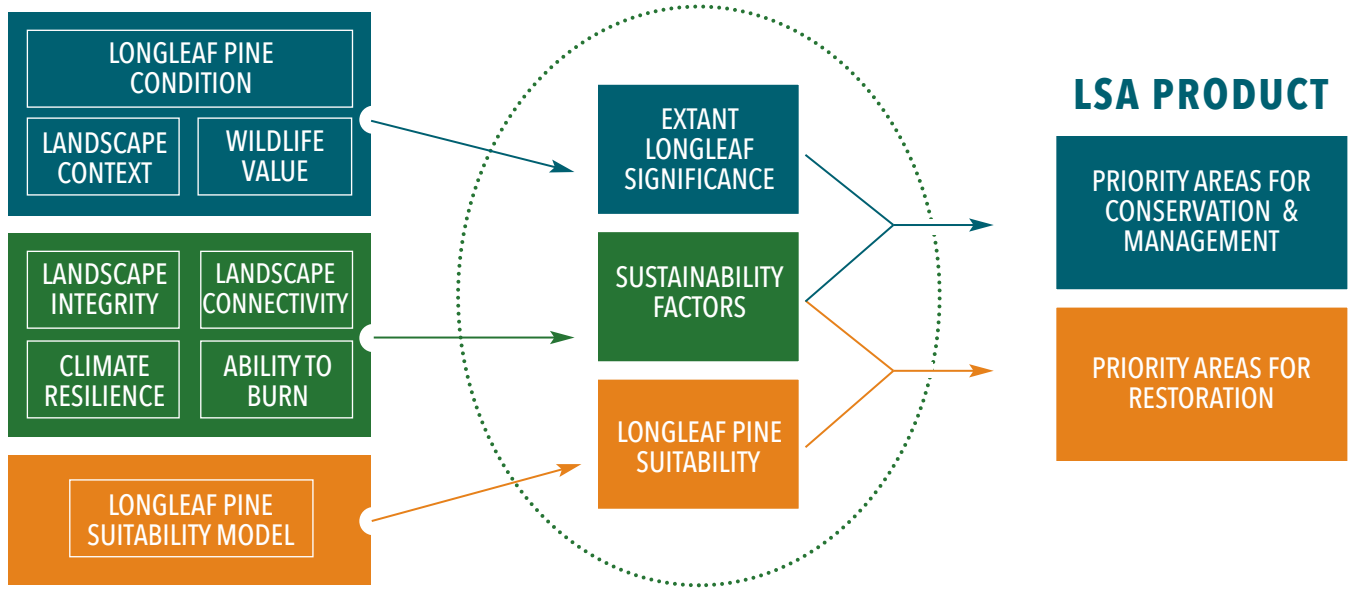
LONGLEAF PINE CONDITION

LANDSCAPE CONTEXT

WILDLIFE VALUE

LANDSCAPE INTEGRITY

LANDSCAPE CONNECTIVITY

CLIMATE RESILIENCE

ABILITY TO BURN

LONGLEAF PINE SUITABILITY MODEL

EXTANT LONGLEAF SIGNIFICANCE

SUSTAINABILITY FACTORS

LONGLEAF PINE SUITABILITY

LSA PRODUCT

PRIORITY AREAS FOR CONSERVATION & MANAGEMENT

PRIORITY AREAS FOR RESTORATION